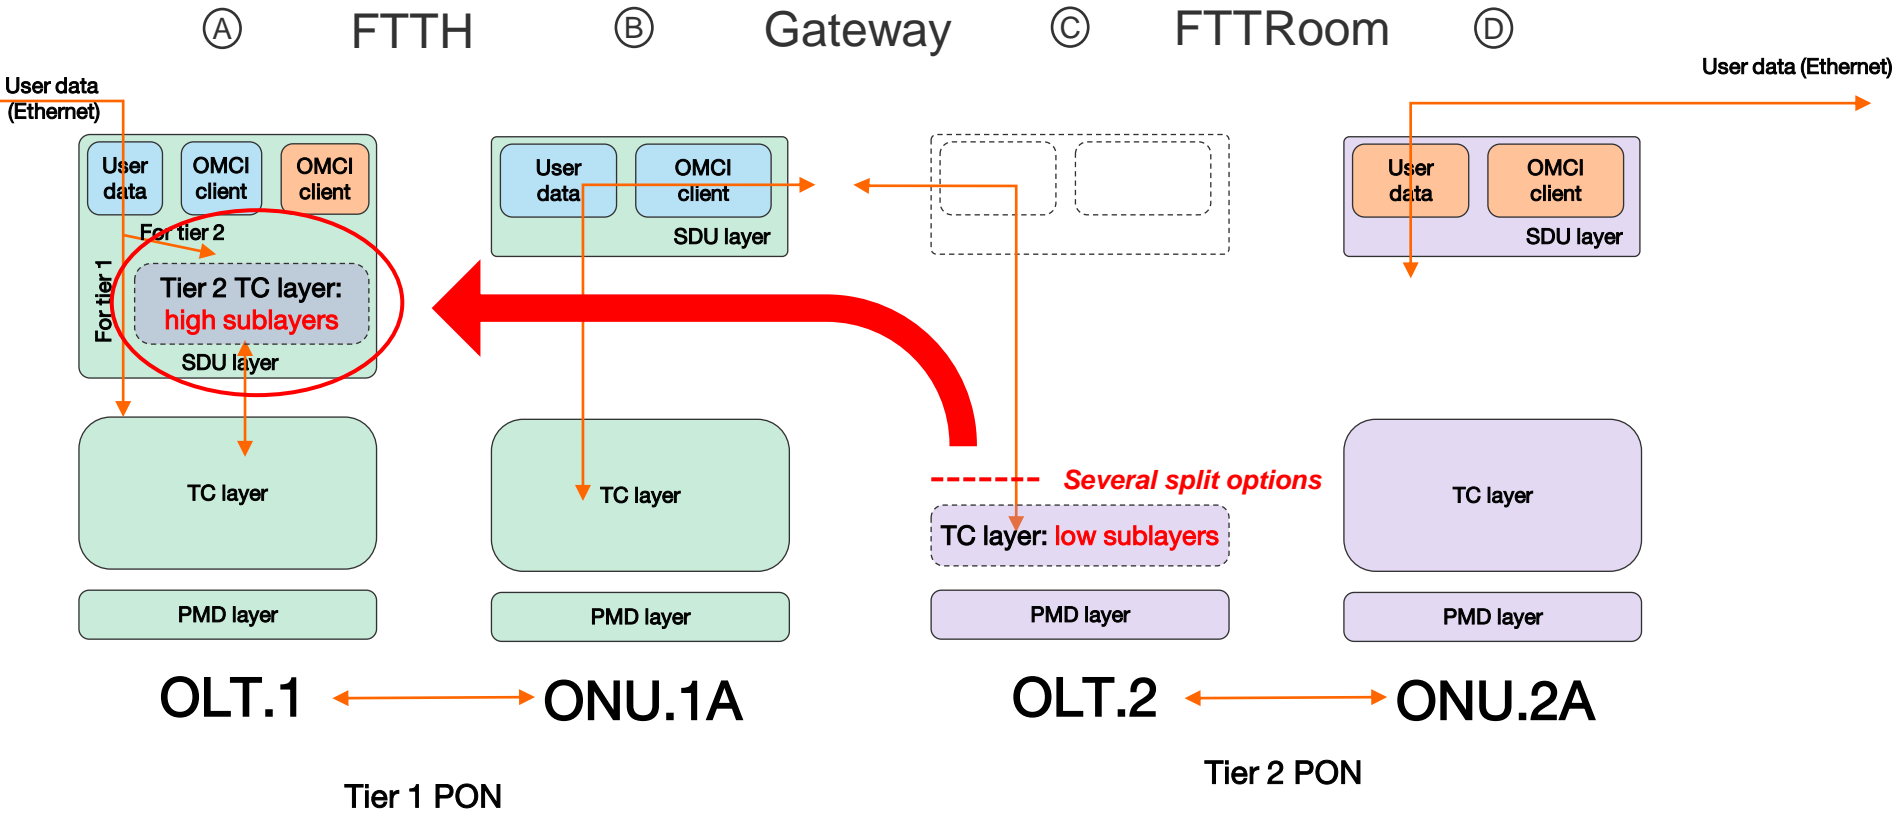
Ⓐ FTTH Ⓑ Gateway Ⓒ FTTRoom Ⓓ

User data (Ethernet)

User data (Ethernet)

User data

OMCI client

OMCI client

For tier 2

For tier 1

Tier 2 TC layer: high sublayers

SDU layer

User data

OMCI client

SDU layer

User data

OMCI client

SDU layer

TC layer

TC layer

Several split options

TC layer: low sublayers

TC layer

PMD layer

PMD layer

PMD layer

PMD layer

OLT.1 ONU.1A

OLT.2 ONU.2A

Tier 1 PON

Tier 2 PON